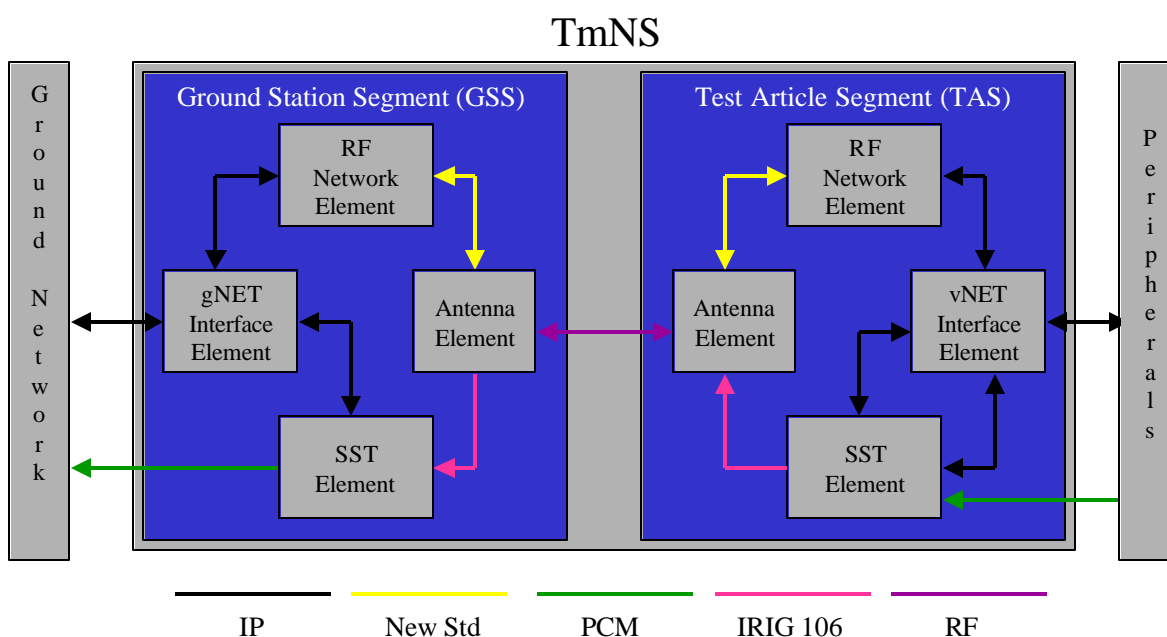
TmNS

Ground Network

Ground Station Segment (GSS)

RF Network Element

gNET Interface Element

Antenna Element

SST Element

Test Article Segment (TAS)

RF Network Element

Antenna Element

vNET Interface Element

SST Element

Peripherals

IP

New Std

PCM

IRIG 106

RF